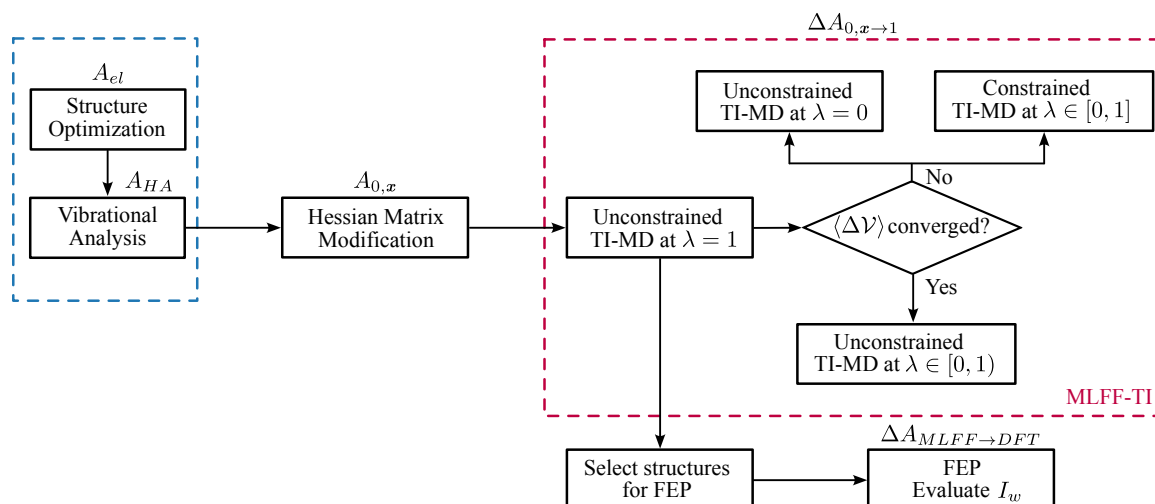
$A_{el}$

Structure Optimization

$A_{HA}$

Vibrational Analysis

$A_{0,\boldsymbol{x}}$

Hessian Matrix Modification

$\Delta A_{0,\boldsymbol{x}\to 1}$

Unconstrained TI-MD at $\lambda = 0$

Constrained TI-MD at $\lambda \in [0,1]$

No

Unconstrained TI-MD at $\lambda = 1$

$\langle \Delta\mathcal{V} \rangle$ converged?

Yes

Unconstrained TI-MD at $\lambda \in [0,1)$

MLFF-TI

$\Delta A_{MLFF\to DFT}$

Select structures for FEP

FEP Evaluate $I_w$